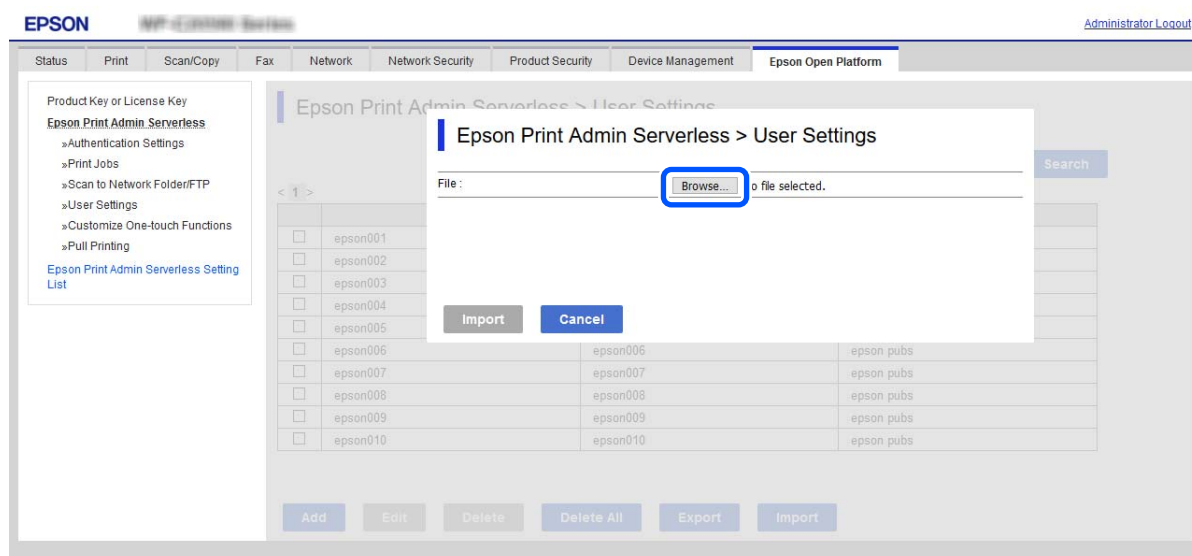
EPSON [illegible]

Administrator Logout

Status | Print | Scan/Copy | Fax | Network | Network Security | Product Security | Device Management | Epson Open Platform

Product Key or License Key
Epson Print Admin Serverless
»Authentication Settings
»Print Jobs
»Scan to Network Folder/FTP
»User Settings
»Customize One-touch Functions
»Pull Printing
Epson Print Admin Serverless Setting List

Epson Print Admin Serverless > User Settings

Search

< 1 >

Epson Print Admin Serverless > User Settings

File : Browse... o file selected.

Import Cancel

| | | | |
|---|---|---|---|
| | epson001 | | |
| | epson002 | | |
| | epson003 | | |
| | epson004 | | |
| | epson005 | | |
| | epson006 | epson006 | epson pubs |
| | epson007 | epson007 | epson pubs |
| | epson008 | epson008 | epson pubs |
| | epson009 | epson009 | epson pubs |
| | epson010 | epson010 | epson pubs |

Add Edit Delete Delete All Export Import